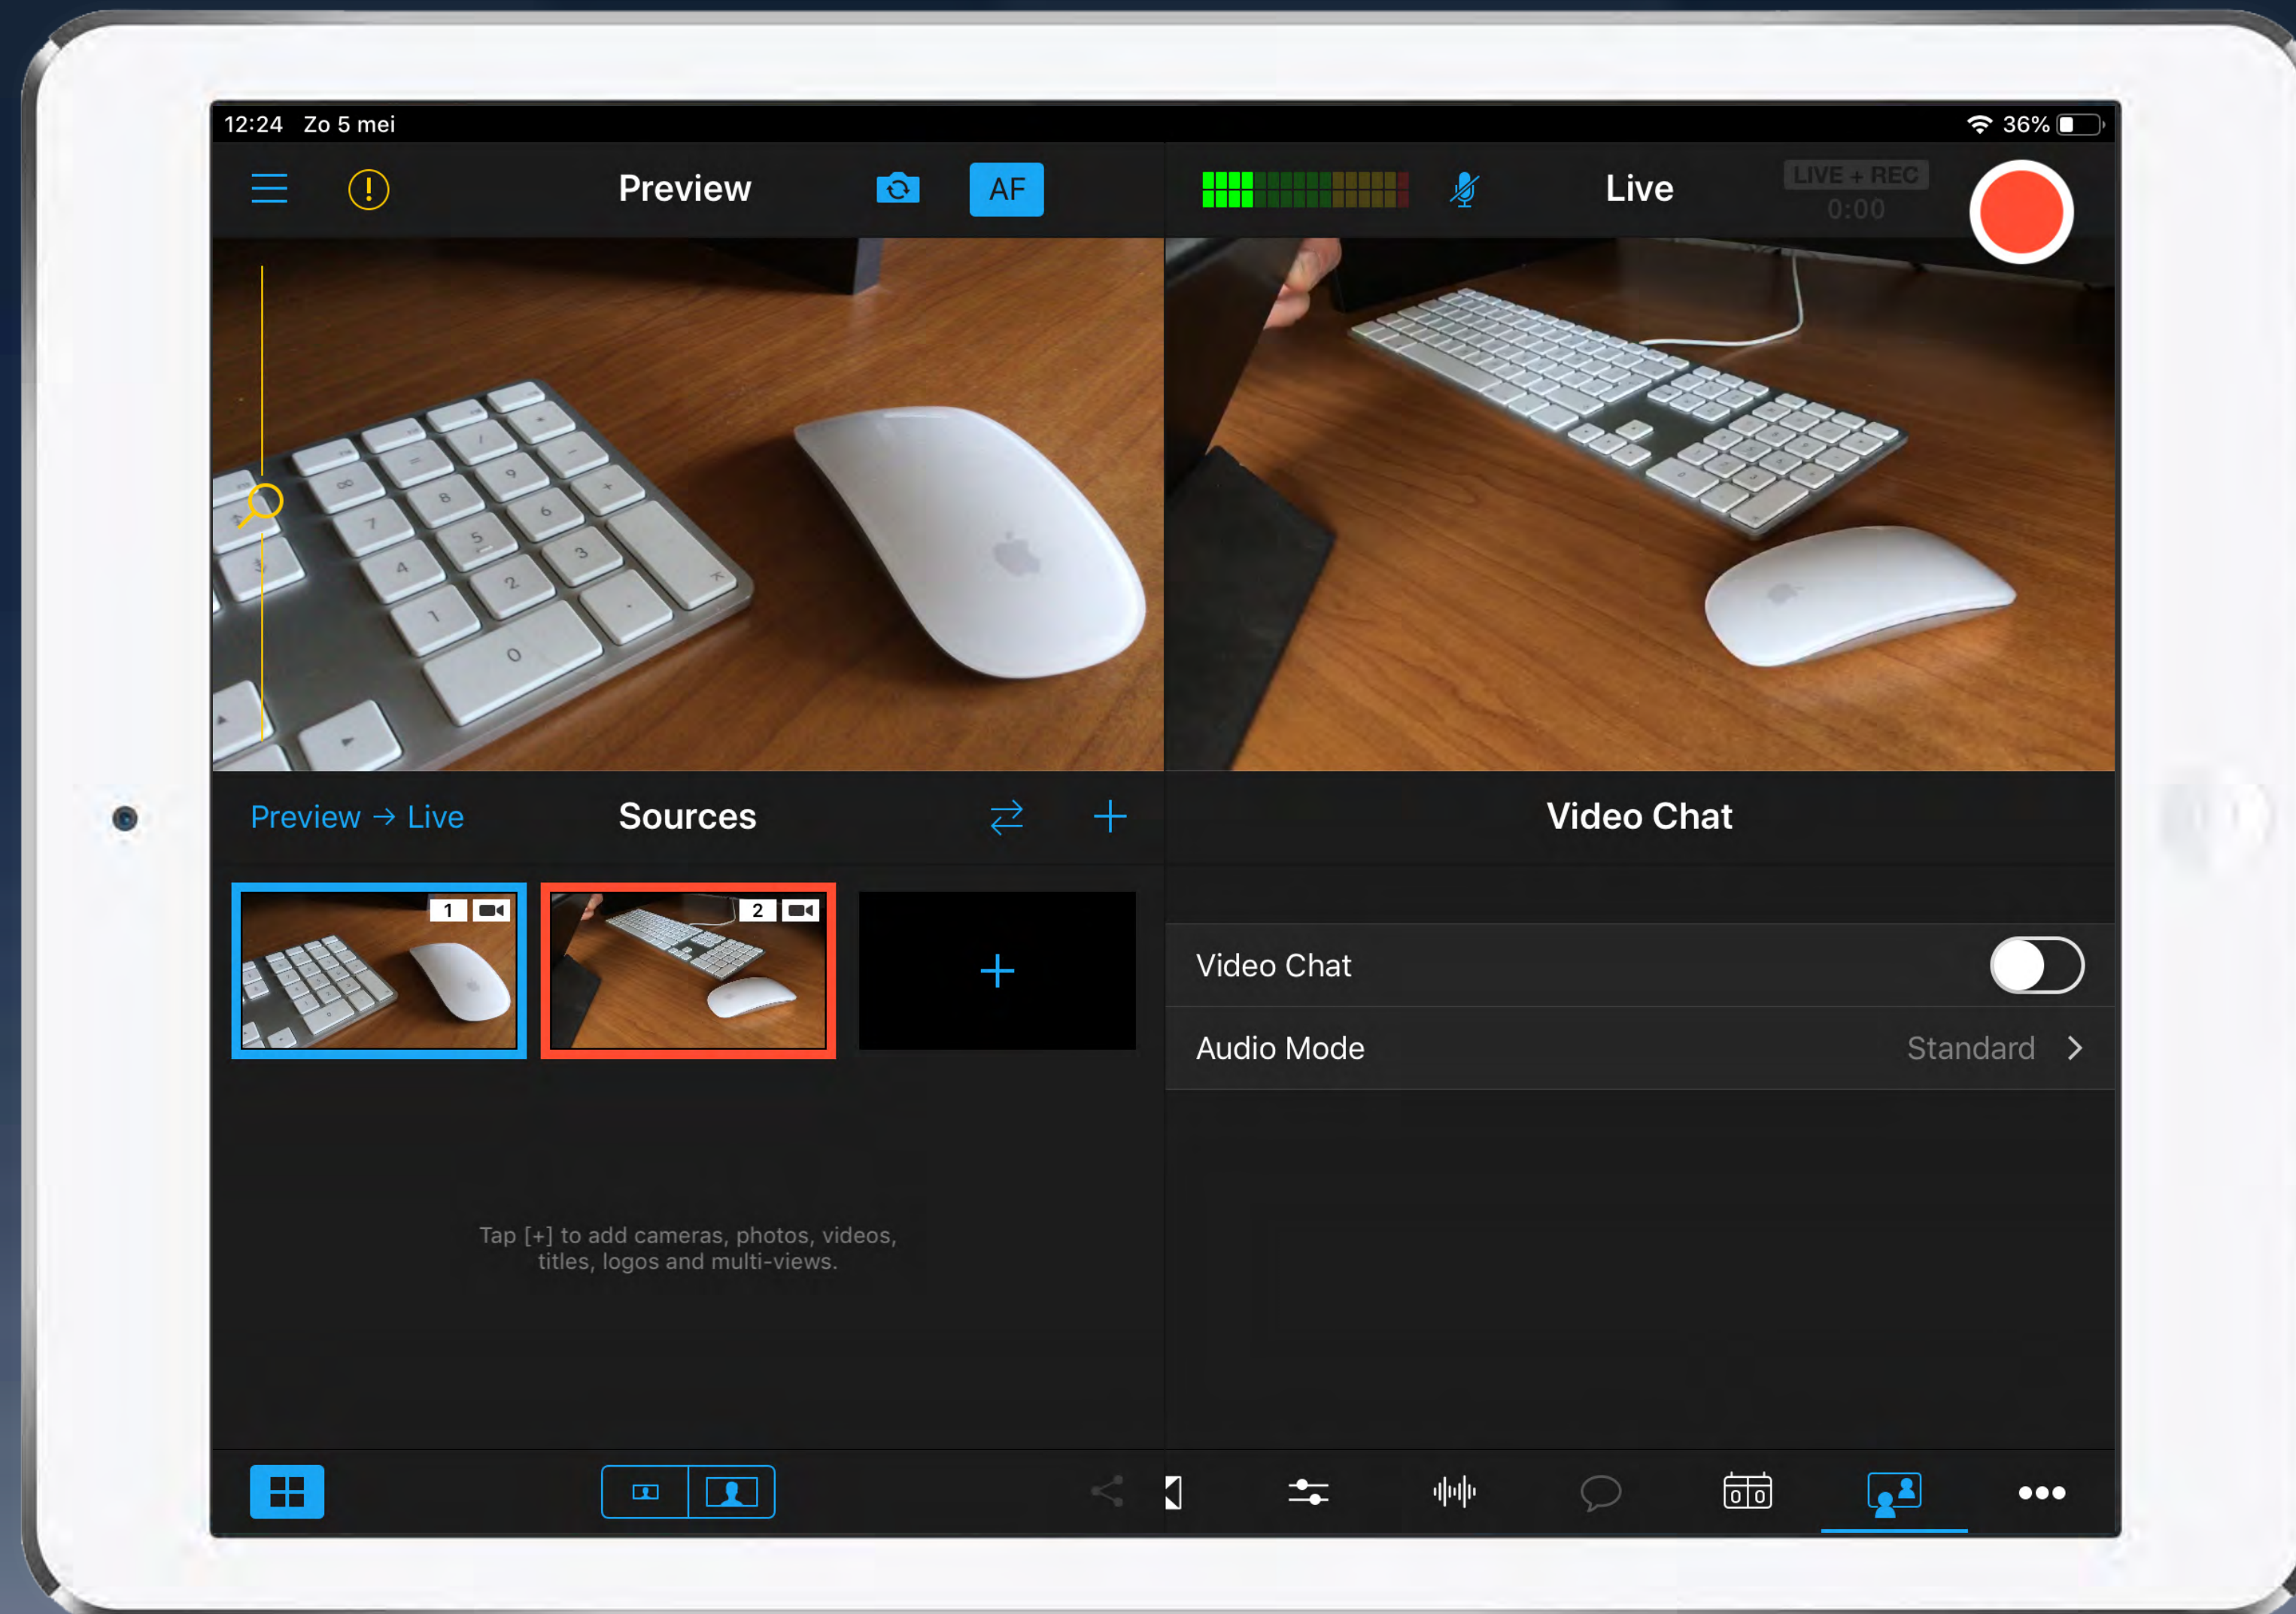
12:24 Zo 5 mei

36%

Preview

AF

Live

LIVE + REC
0:00

Preview → Live

Sources

Video Chat

1

2

+

Video Chat

Audio Mode

Standard

Tap [+] to add cameras, photos, videos, titles, logos and multi-views.

0 0